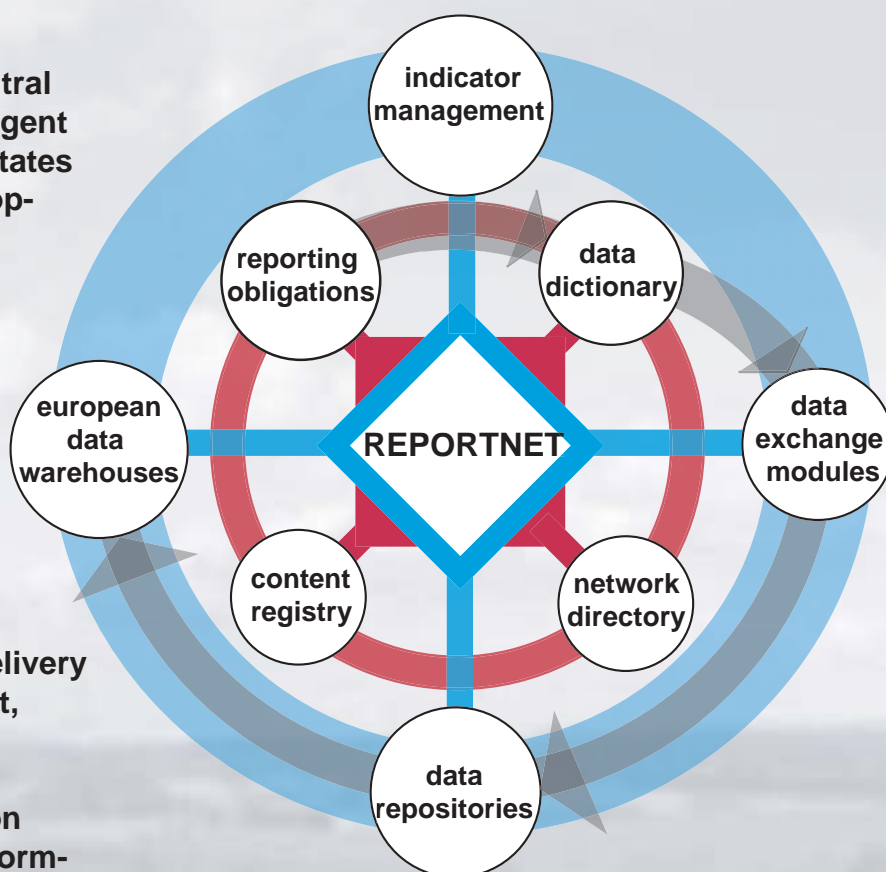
tral
gent
tates
op-

elivery
t,

on
orm-

indicator management

reporting obligations

data dictionary

european data warehouses

REPORTNET

data exchange modules

content registry

network directory

data repositories